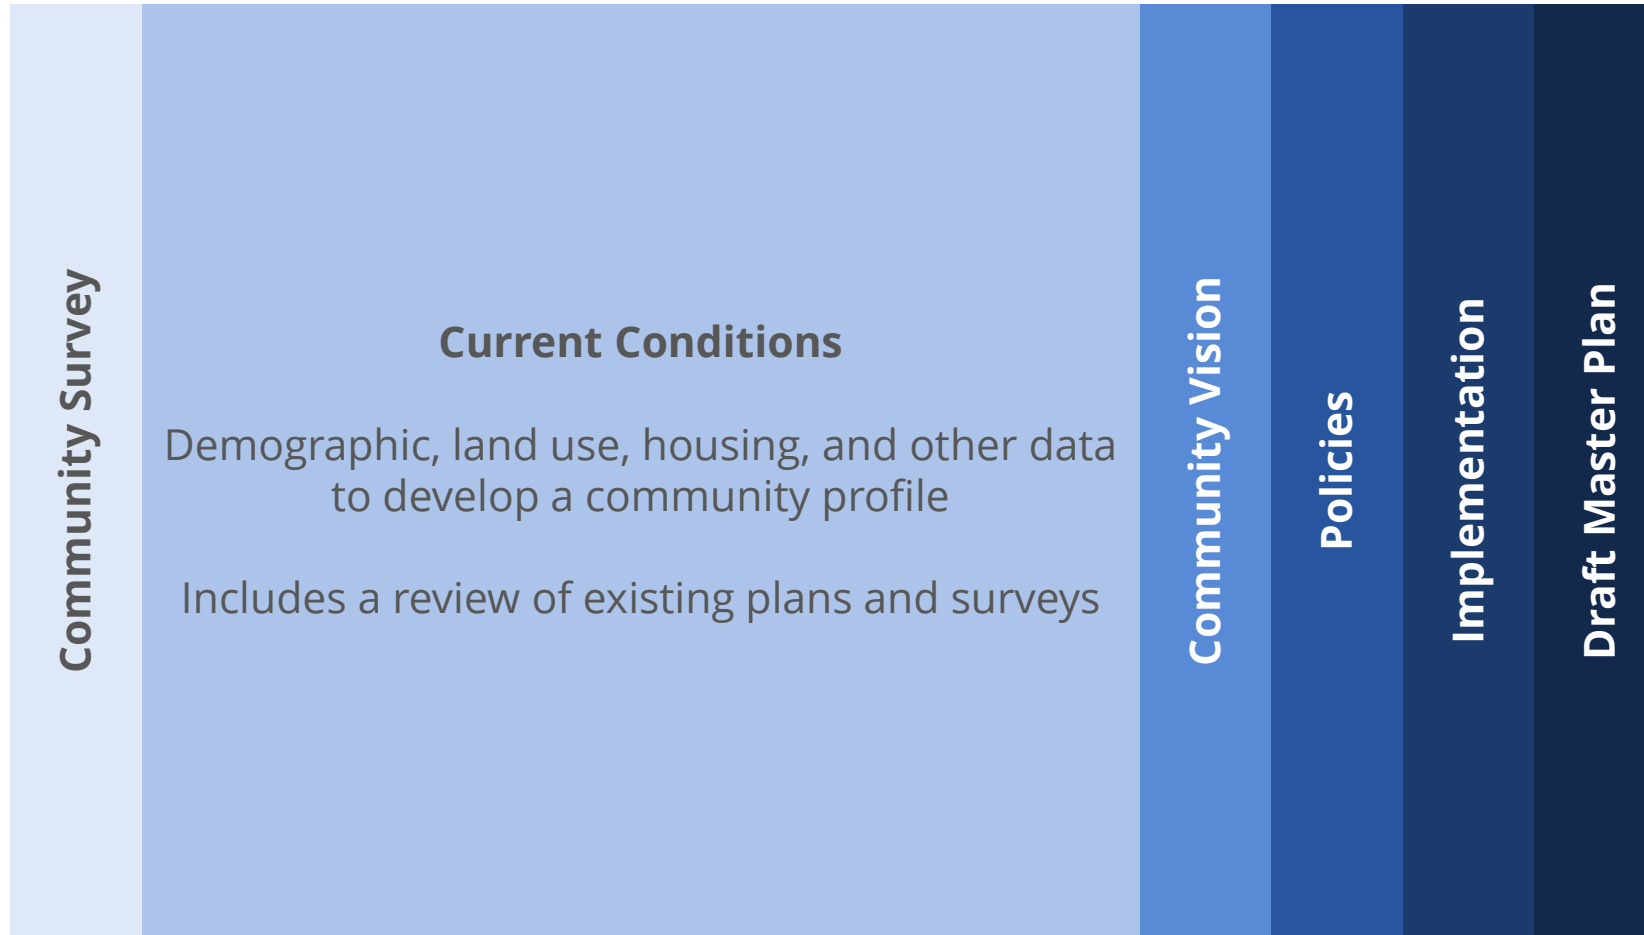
Community Survey

Current Conditions

Demographic, land use, housing, and other data to develop a community profile

Includes a review of existing plans and surveys

Community Vision

Policies

Implementation

Draft Master Plan